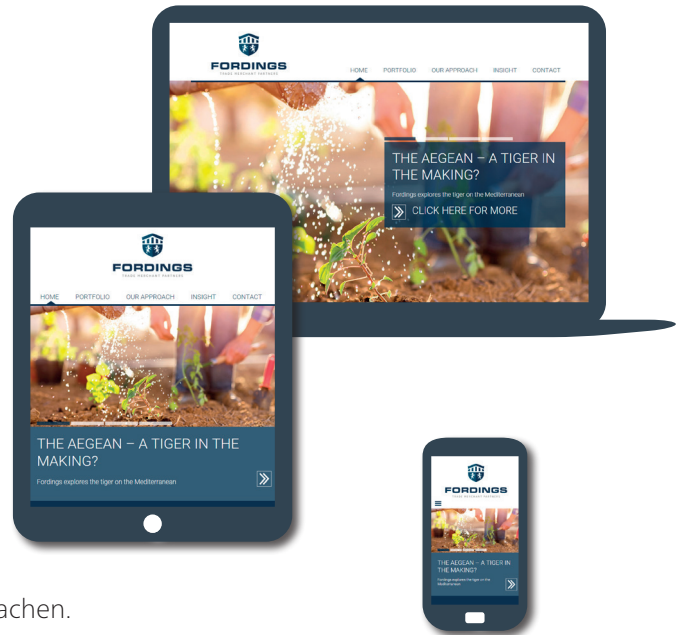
FORDINGS
TRADE MERCHANT PARTNERS

HOME PORTFOLIO OUR APPROACH INSIGHT CONTACT

THE AEGEAN – A TIGER IN THE MAKING?

Fordings explores the tiger on the Mediterranean

CLICK HERE FOR MORE

FORDINGS
TRADE MERCHANT PARTNERS

HOME PORTFOLIO OUR APPROACH INSIGHT CONTACT

THE AEGEAN – A TIGER IN THE MAKING?

Fordings explores the tiger on the Mediterranean

FORDINGS
TRADE MERCHANT PARTNERS

THE AEGEAN – A TIGER IN THE MAKING?

Fordings explores the tiger on the Mediterranean

achen.